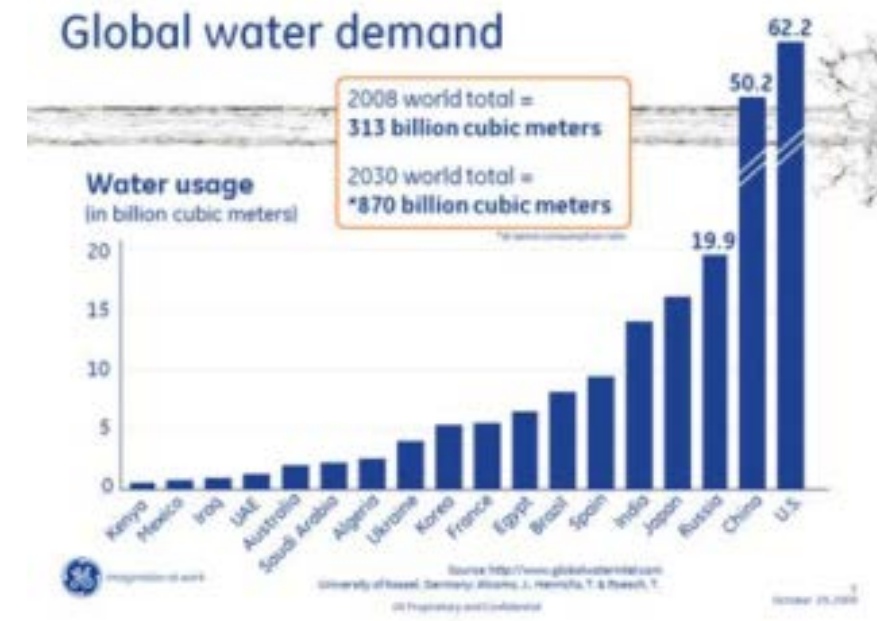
Global water demand

2008 world total =
313 billion cubic meters

2030 world total =
*870 billion cubic meters

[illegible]

Water usage
(in billion cubic meters)

62.2
50.2
19.9

20
15
10
5
0

Kenya
Mexico
Iraq
UAE
Australia
Saudi Arabia
Algeria
Ukraine
Korea
France
Egypt
Brazil
Spain
India
Japan
Russia
China
U.S.

imagination at work

Source: http://www.globalwatertrial.com
University of Kassel, Germany: Alcamo, J., Henrichs, T. & Roesch, T.

GE Proprietary and Confidential

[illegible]
October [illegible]